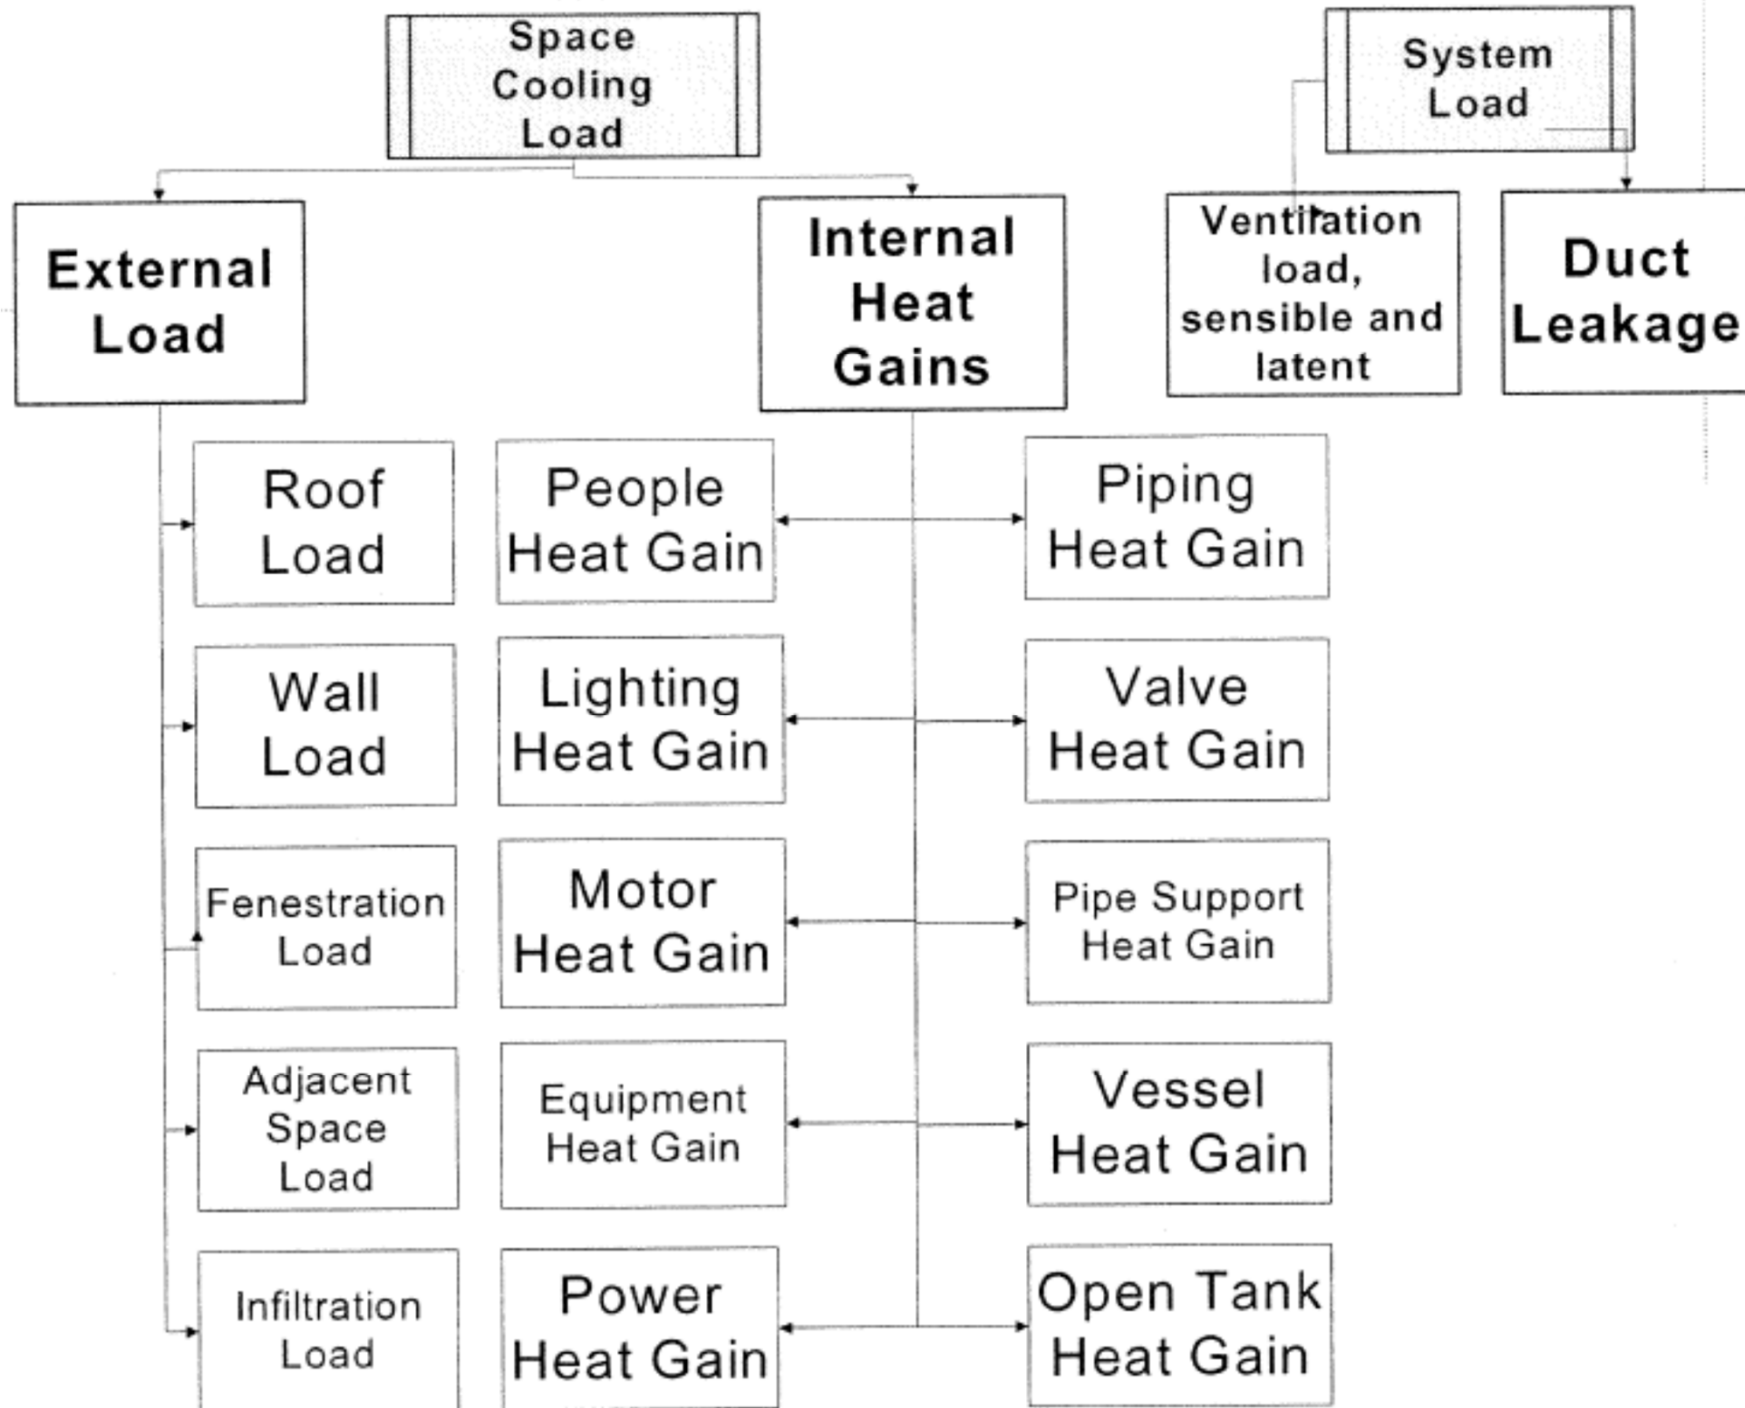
Space Cooling Load

System Load

External Load

Internal Heat Gains

Ventilation load, sensible and latent

Duct Leakage

Roof Load

People Heat Gain

Piping Heat Gain

Wall Load

Lighting Heat Gain

Valve Heat Gain

Fenestration Load

Motor Heat Gain

Pipe Support Heat Gain

Adjacent Space Load

Equipment Heat Gain

Vessel Heat Gain

Infiltration Load

Power Heat Gain

Open Tank Heat Gain